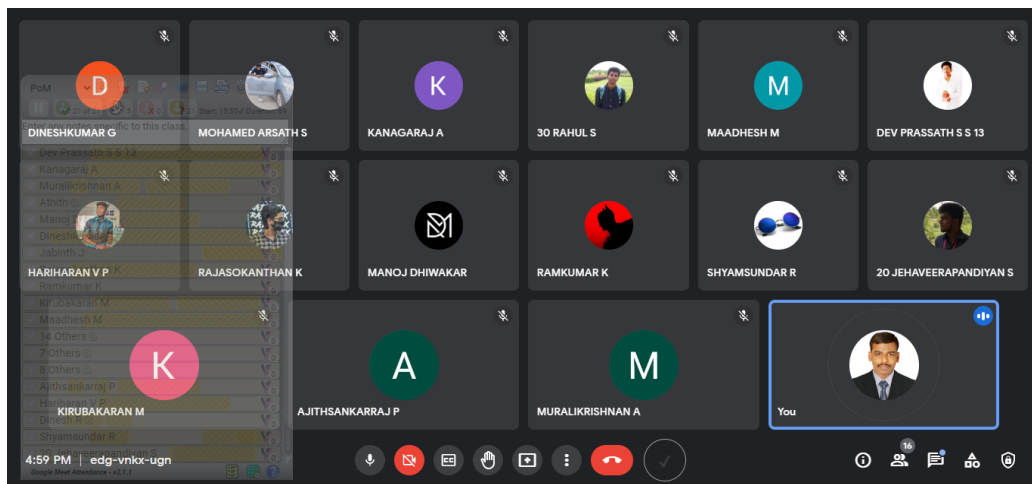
D
DINESHKUMAR G

MOHAMED ARSATH S

K
KANAGARAJ A

30 RAHUL S

M
MAADHESH M

DEV PRASSATH S S 13

HARIHARAN V P

RAJASOKANTHAN K

MANOJ DHIWAKAR

RAMKUMAR K

SHYAMSUNDAR R

20 JEHAVEERAPANDIYAN S

K
KIRUBAKARAN M

A
AJITHSANKARRAJ P

M
MURALIKRISHNAN A

You

PoM
Enter a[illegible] specific to this class
Dev Prassath S S 13
Kanagaraj A
Muralikrishnan A
Athith
Manoj
Dinesh
Jabinth J
Ramkumar K
Kirubakaran M
Maadhesh M
14 Others
7 Others
8 Others
Ajithsankarraj P
Hariharan V P
Dinesh R
Shyamsundar R
Google Meet Attendance - v2.1.1

4:59 PM | edg-vnkx-ugn

16